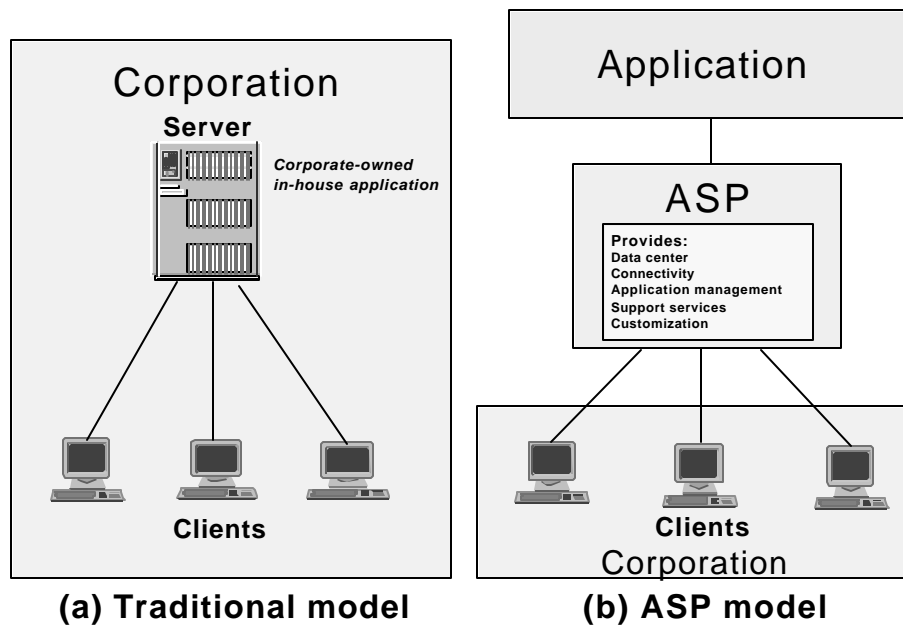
Corporation

Server

Corporate-owned in-house application

Clients

(a) Traditional model

Application

ASP

Provides:
Data center
Connectivity
Application management
Support services
Customization

Clients
Corporation

(b) ASP model